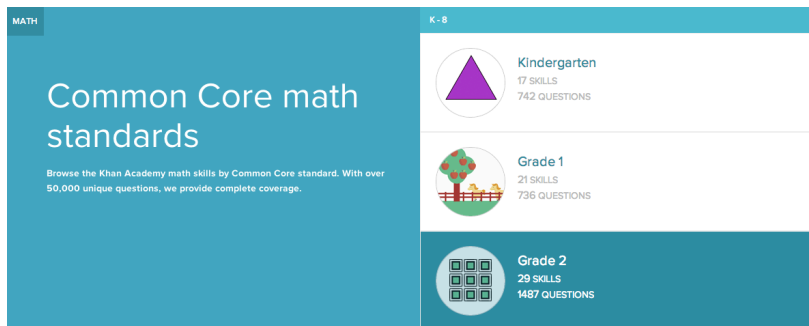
MATH

Common Core math standards

Browse the Khan Academy math skills by Common Core standard. With over 50,000 unique questions, we provide complete coverage.

K - 8

Kindergarten
17 SKILLS
742 QUESTIONS

Grade 1
21 SKILLS
736 QUESTIONS

Grade 2
29 SKILLS
1487 QUESTIONS